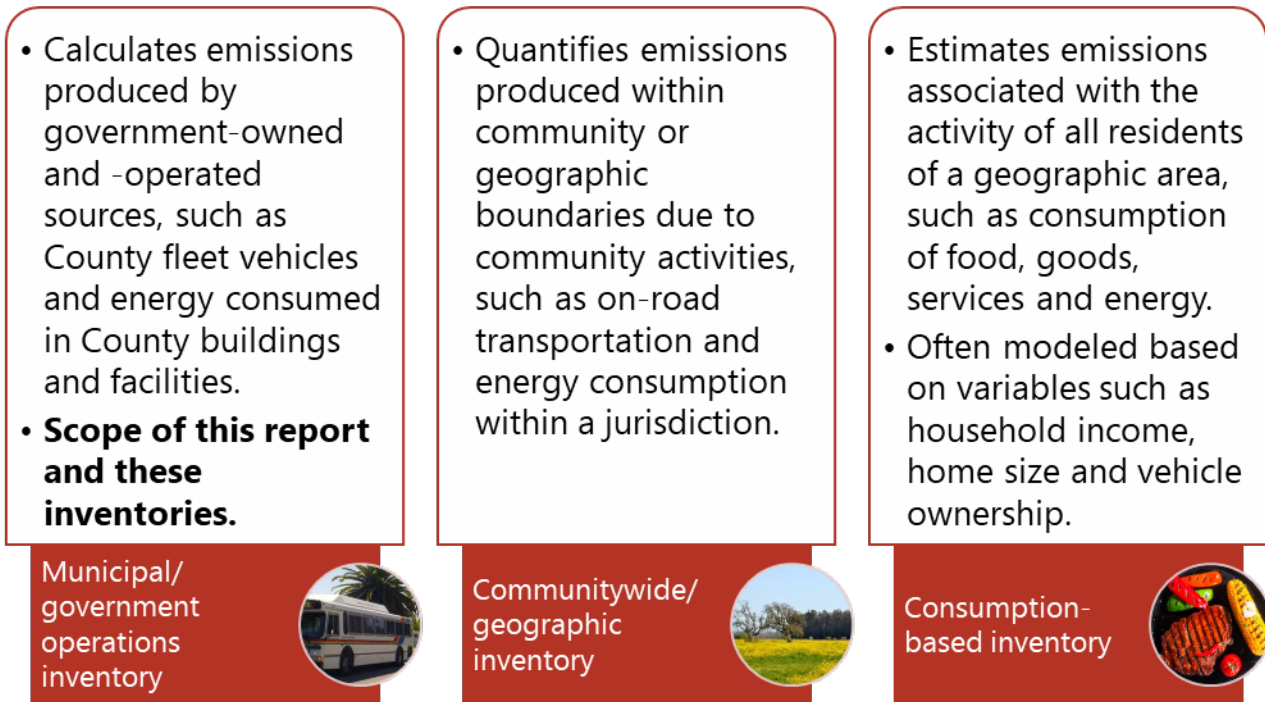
• Calculates emissions produced by government-owned and -operated sources, such as County fleet vehicles and energy consumed in County buildings and facilities.
• **Scope of this report and these inventories.**

Municipal/ government operations inventory

• Quantifies emissions produced within community or geographic boundaries due to community activities, such as on-road transportation and energy consumption within a jurisdiction.

Communitywide/ geographic inventory

• Estimates emissions associated with the activity of all residents of a geographic area, such as consumption of food, goods, services and energy.
• Often modeled based on variables such as household income, home size and vehicle ownership.

Consumption-based inventory